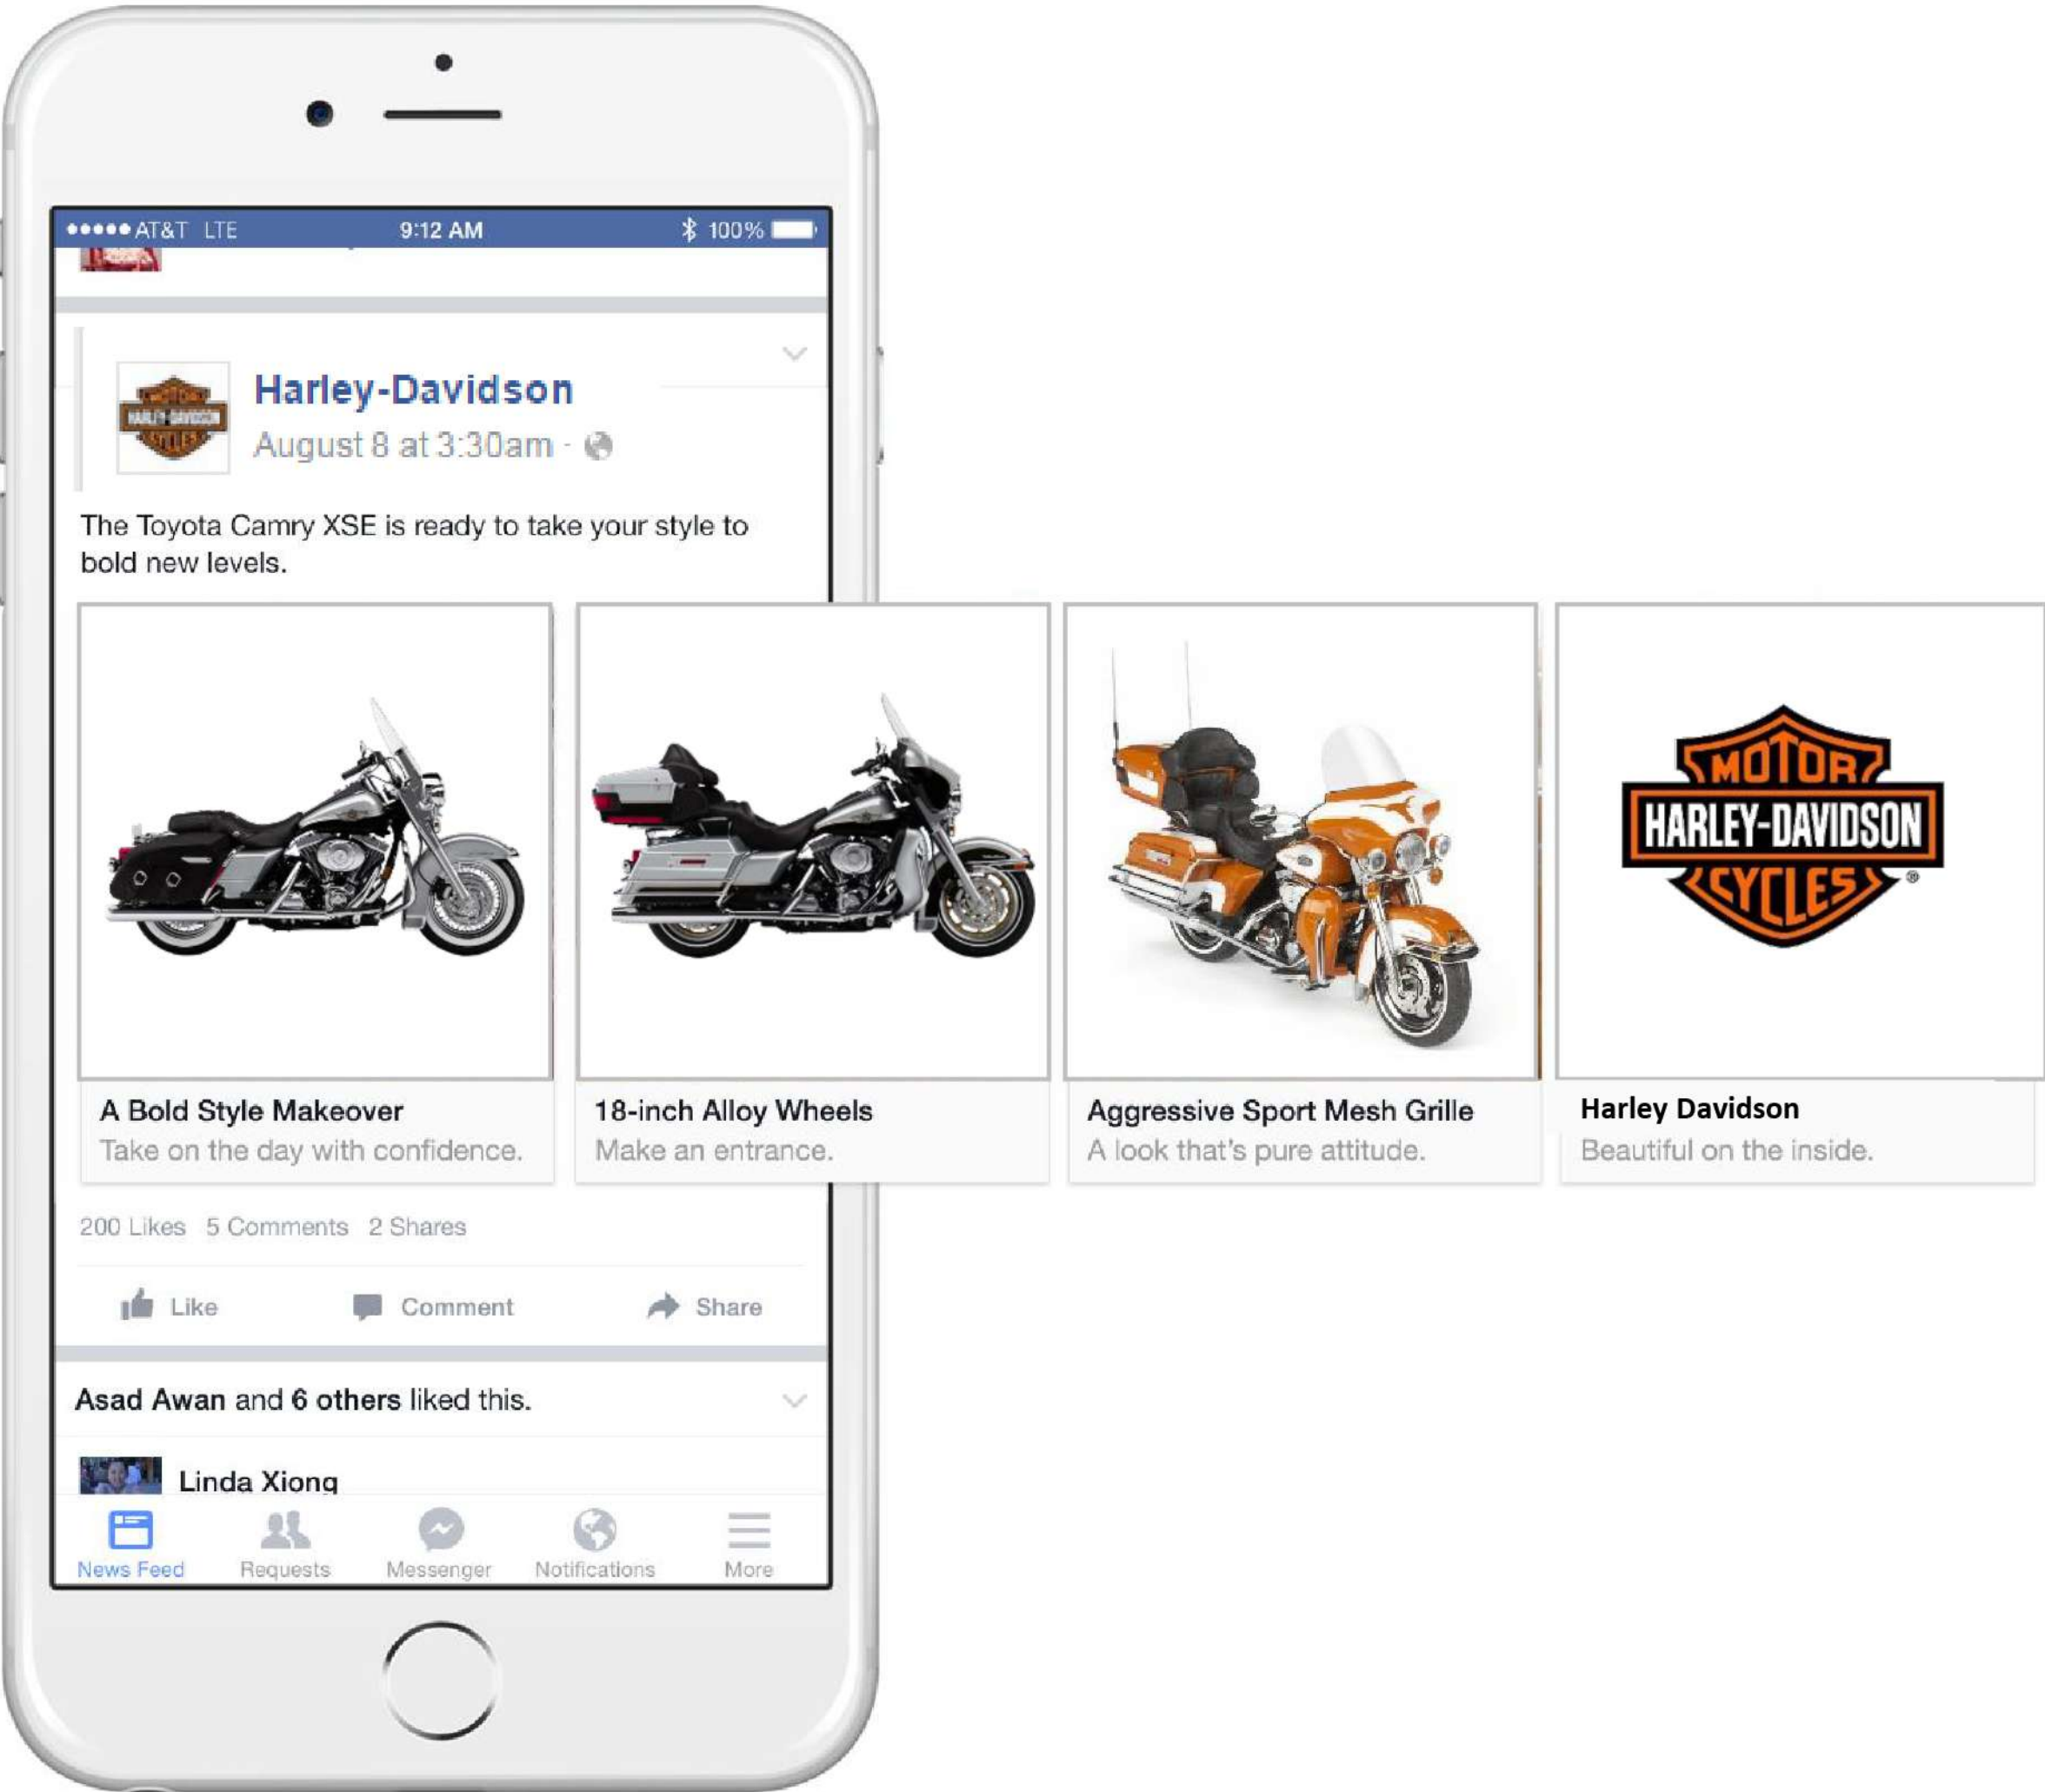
●●●●● AT&T LTE 9:12 AM 100%

Harley-Davidson
August 8 at 3:30am ·

The Toyota Camry XSE is ready to take your style to bold new levels.

MOTOR HARLEY-DAVIDSON CYCLES

A Bold Style Makeover
Take on the day with confidence.

18-inch Alloy Wheels
Make an entrance.

Aggressive Sport Mesh Grille
A look that's pure attitude.

Harley Davidson
Beautiful on the inside.

200 Likes 5 Comments 2 Shares

Like Comment Share

Asad Awan and 6 others liked this.

Linda Xiong

News Feed Requests Messenger Notifications More